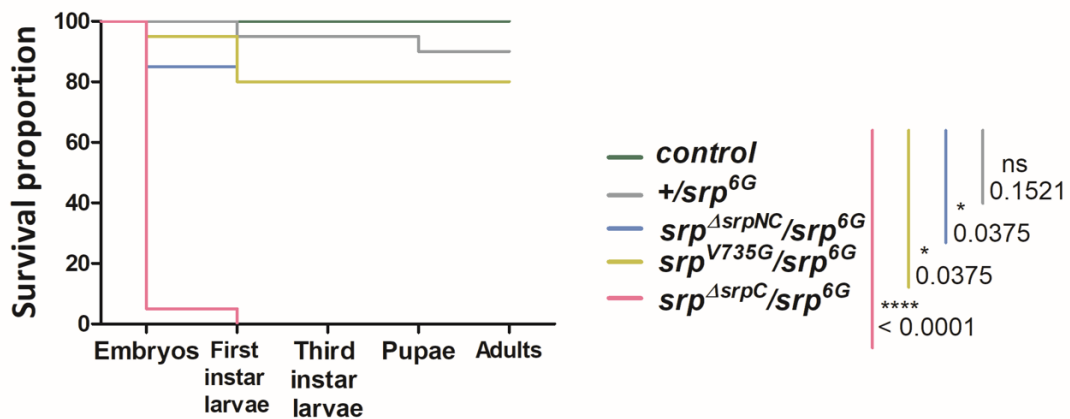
Survival proportion

100
80
60
40
20
0

Embryos
First instar larvae
Third instar larvae
Pupae
Adults

control
$+/srp^{6G}$
$srp^{\Delta srpNC}/srp^{6G}$
$srp^{V735G}/srp^{6G}$
$srp^{\Delta srpC}/srp^{6G}$

ns
0.1521
*
0.0375
*
0.0375
****
< 0.0001